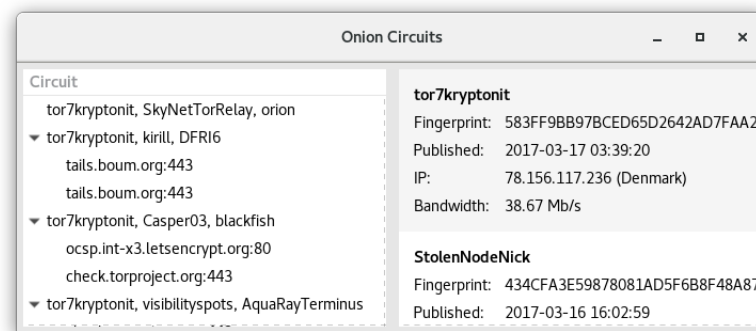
Onion Circuits

Circuit
tor7kryptonit, SkyNetTorRelay, orion
tor7kryptonit, kirill, DFRI6
tails.boum.org:443
tails.boum.org:443
tor7kryptonit, Casper03, blackfish
ocsp.int-x3.letsencrypt.org:80
check.torproject.org:443
tor7kryptonit, visibilityspots, AquaRayTerminus

tor7kryptonit
Fingerprint: 583FF9BB97BCED65D2642AD7FAA2
Published: 2017-03-17 03:39:20
IP: 78.156.117.236 (Denmark)
Bandwidth: 38.67 Mb/s

StolenNodeNick
Fingerprint: 434CFA3E59878081AD5F6B8F48A87
Published: 2017-03-16 16:02:59